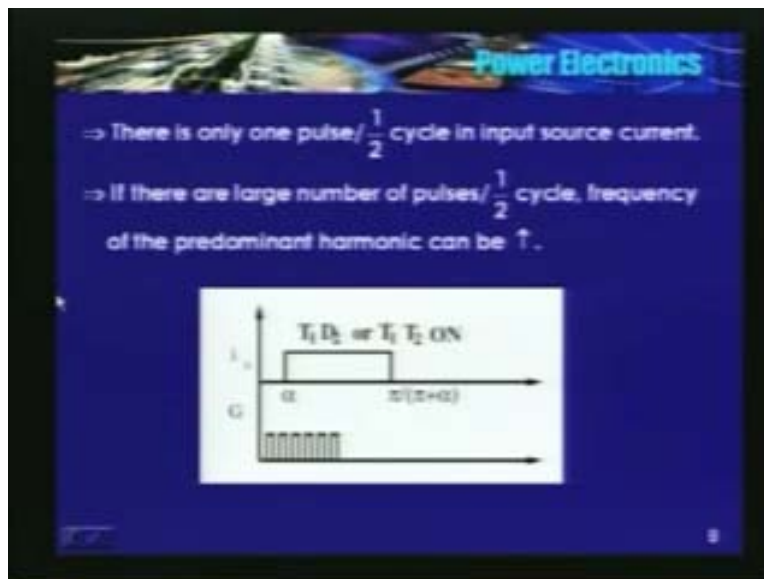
Power Electronics

⇒ There is only one pulse/ $\frac{1}{2}$ cycle in input source current.

⇒ If there are large number of pulses/ $\frac{1}{2}$ cycle, frequency of the predominant harmonic can be ↑.

$T_1 D_2$ or $T_1 T_2$ ON

$i_s$

$\alpha$

$\pi/(\pi+\alpha)$

G

8